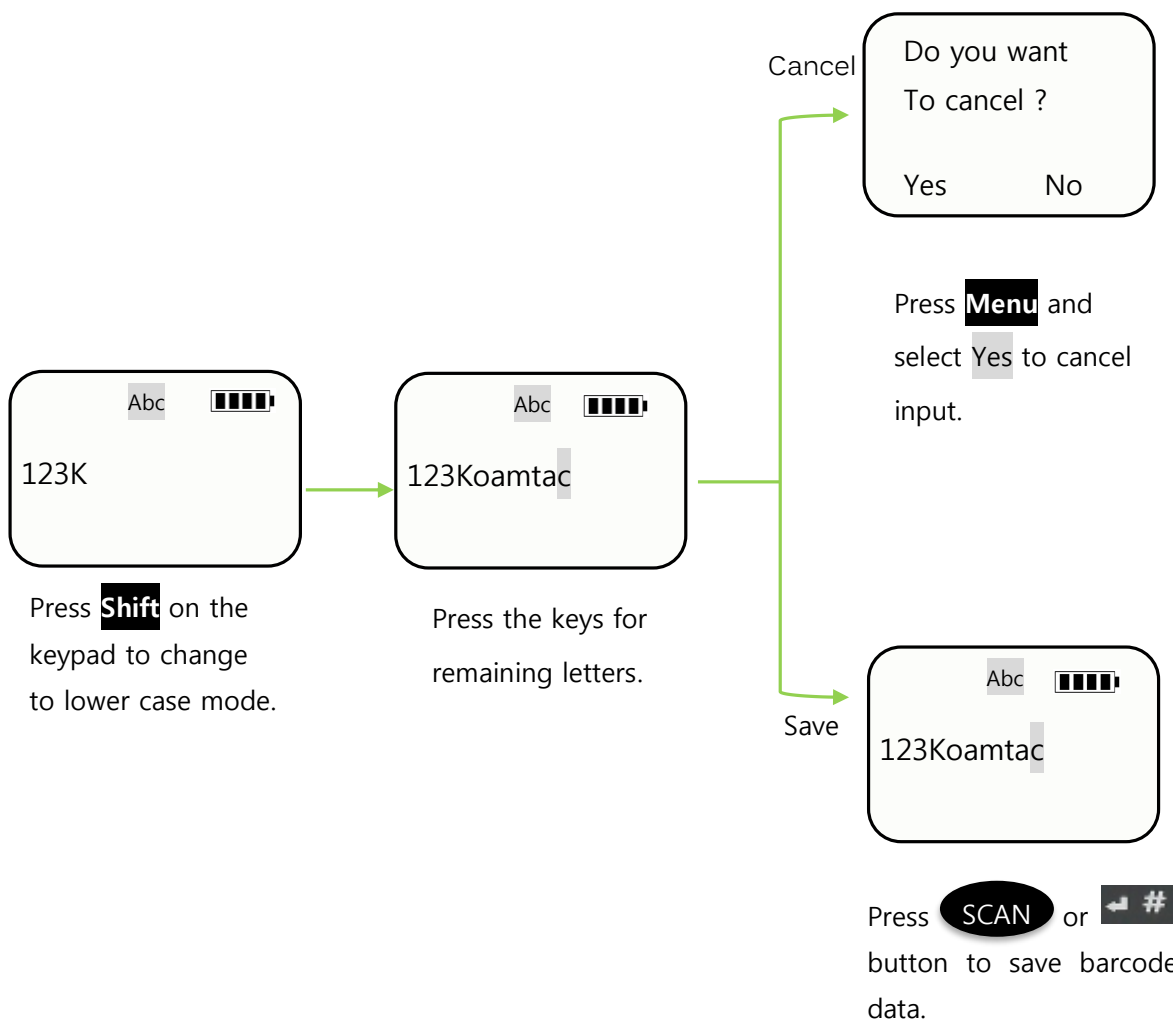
Abc

123K

Press **Shift** on the keypad to change to lower case mode.

Abc

123Koamtac

Press the keys for remaining letters.

Cancel

Do you want To cancel ?

Yes No

Press **Menu** and select Yes to cancel input.

Save

Abc

123Koamtac

Press SCAN or ↵ # button to save barcode data.